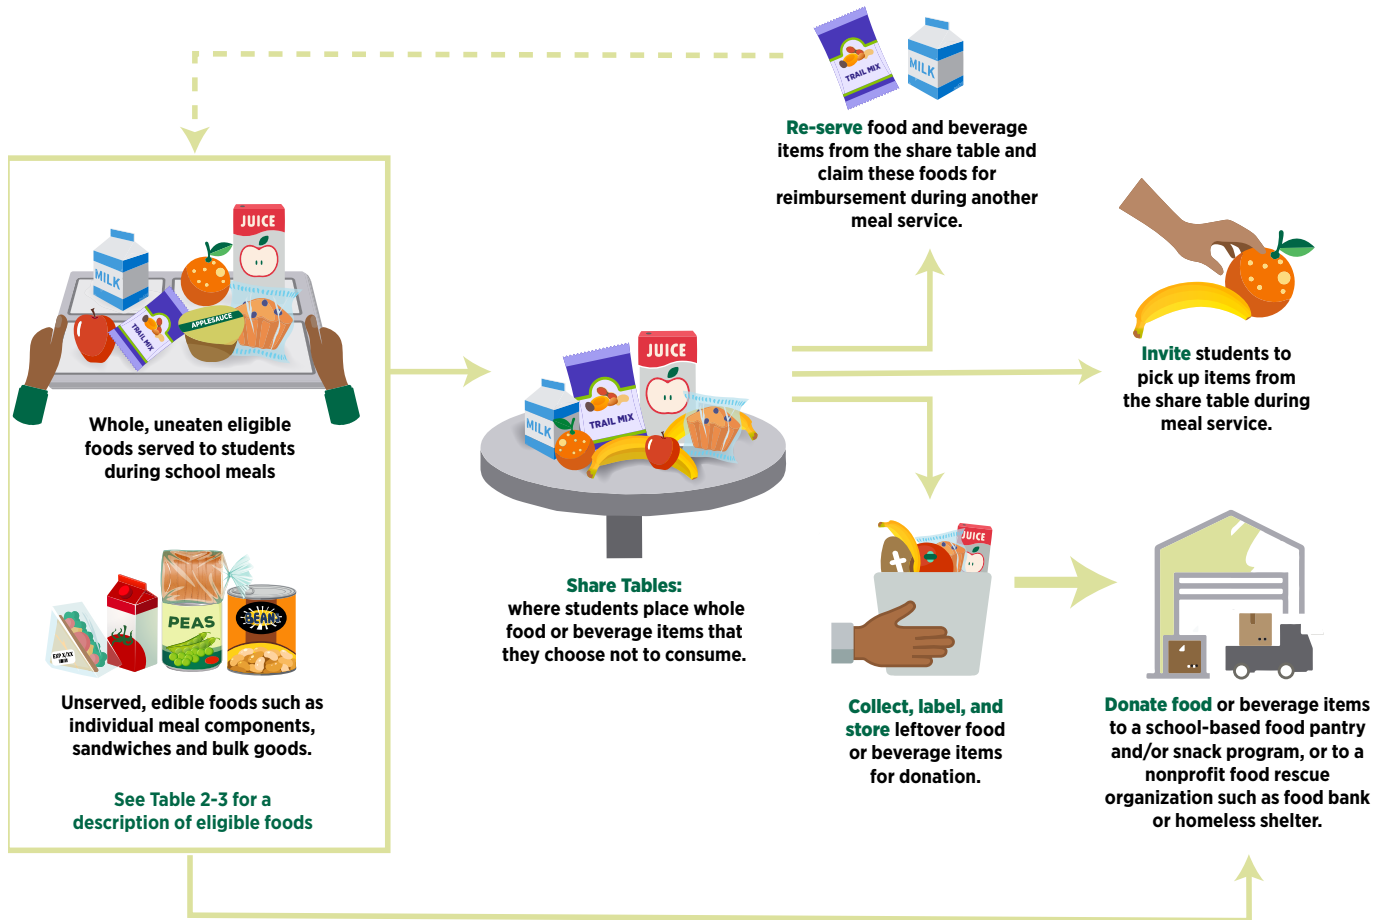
TRAIL MIX

MILK

Re-serve food and beverage items from the share table and claim these foods for reimbursement during another meal service.

MILK

JUICE

TRAIL MIX

APPLESAUCE

Whole, uneaten eligible foods served to students during school meals

JUICE

MILK

TRAIL MIX

Share Tables: where students place whole food or beverage items that they choose not to consume.

Invite students to pick up items from the share table during meal service.

JUICE

Collect, label, and store leftover food or beverage items for donation.

Donate food or beverage items to a school-based food pantry and/or snack program, or to a nonprofit food rescue organization such as food bank or homeless shelter.

EXP X/XX

PEAS

BEANS

Unserved, edible foods such as individual meal components, sandwiches and bulk goods.

See Table 2-3 for a description of eligible foods